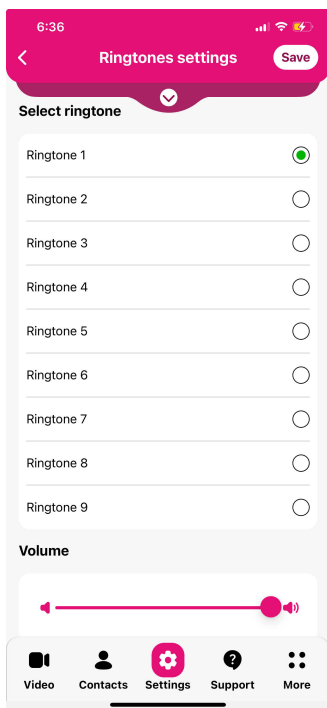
6:36

Ringtones settings

Save

Select ringtone

Ringtone 1

Ringtone 2

Ringtone 3

Ringtone 4

Ringtone 5

Ringtone 6

Ringtone 7

Ringtone 8

Ringtone 9

Volume

Video

Contacts

Settings

Support

More